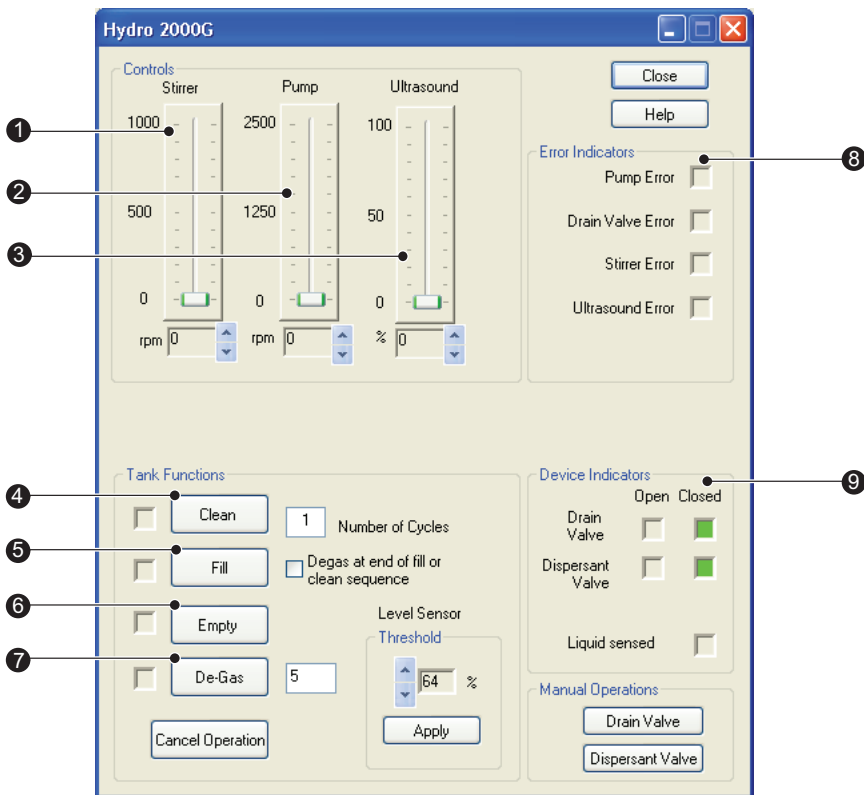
Hydro 2000G

Controls
Stirrer
Pump
Ultrasound
1000
2500
100
500
1250
50
0
0
0
rpm 0
rpm 0
% 0

Close
Help

Error Indicators
Pump Error
Drain Valve Error
Stirrer Error
Ultrasound Error

1
2
3
8

Tank Functions
4
Clean
1 Number of Cycles
5
Fill
Degas at end of fill or clean sequence
6
Empty
Level Sensor
Threshold
7
De-Gas
5
64 %
Apply
Cancel Operation

Device Indicators
9
Open Closed
Drain Valve
Dispersant Valve
Liquid sensed

Manual Operations
Drain Valve
Dispersant Valve